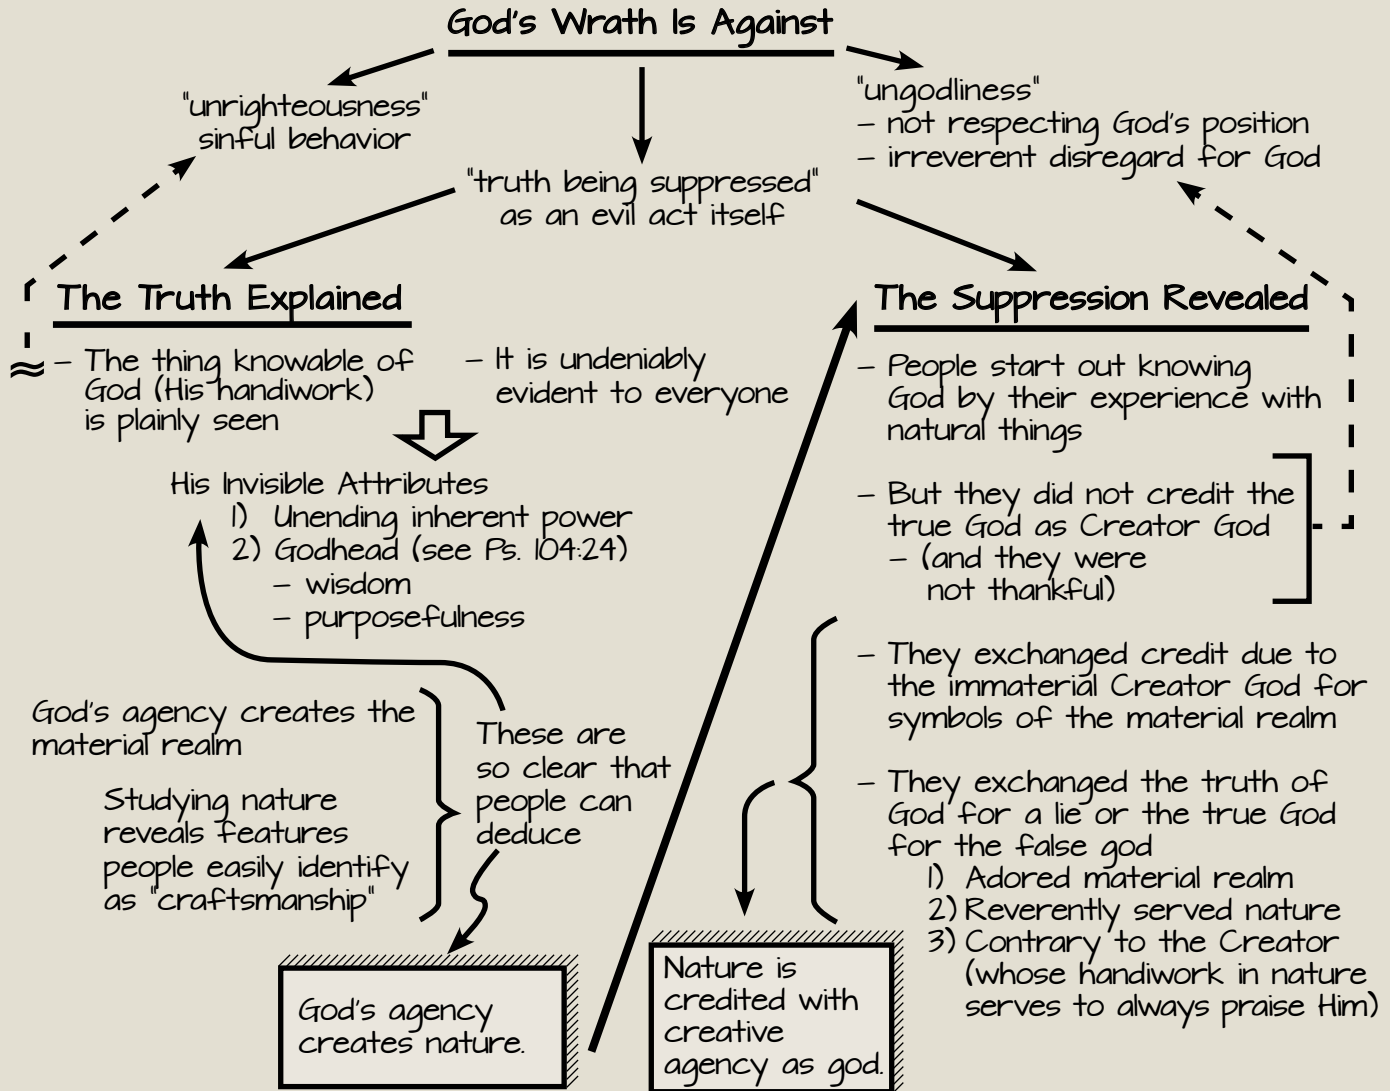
God's Wrath Is Against

"unrighteousness"
sinful behavior

"truth being suppressed"
as an evil act itself

"ungodliness"
– not respecting God's position
– irreverent disregard for God

The Truth Explained

≈ – The thing knowable of God (His handiwork) is plainly seen

– It is undeniably evident to everyone

His Invisible Attributes
1) Unending inherent power
2) Godhead (see Ps. 104:24)
– wisdom
– purposefulness

God's agency creates the material realm

Studying nature reveals features people easily identify as "craftsmanship"

These are so clear that people can deduce

God's agency creates nature.

The Suppression Revealed

– People start out knowing God by their experience with natural things

– But they did not credit the true God as Creator God
– (and they were not thankful)

– They exchanged credit due to the immaterial Creator God for symbols of the material realm

– They exchanged the truth of God for a lie or the true God for the false god
1) Adored material realm
2) Reverently served nature
3) Contrary to the Creator (whose handiwork in nature serves to always praise Him)

Nature is credited with creative agency as god.